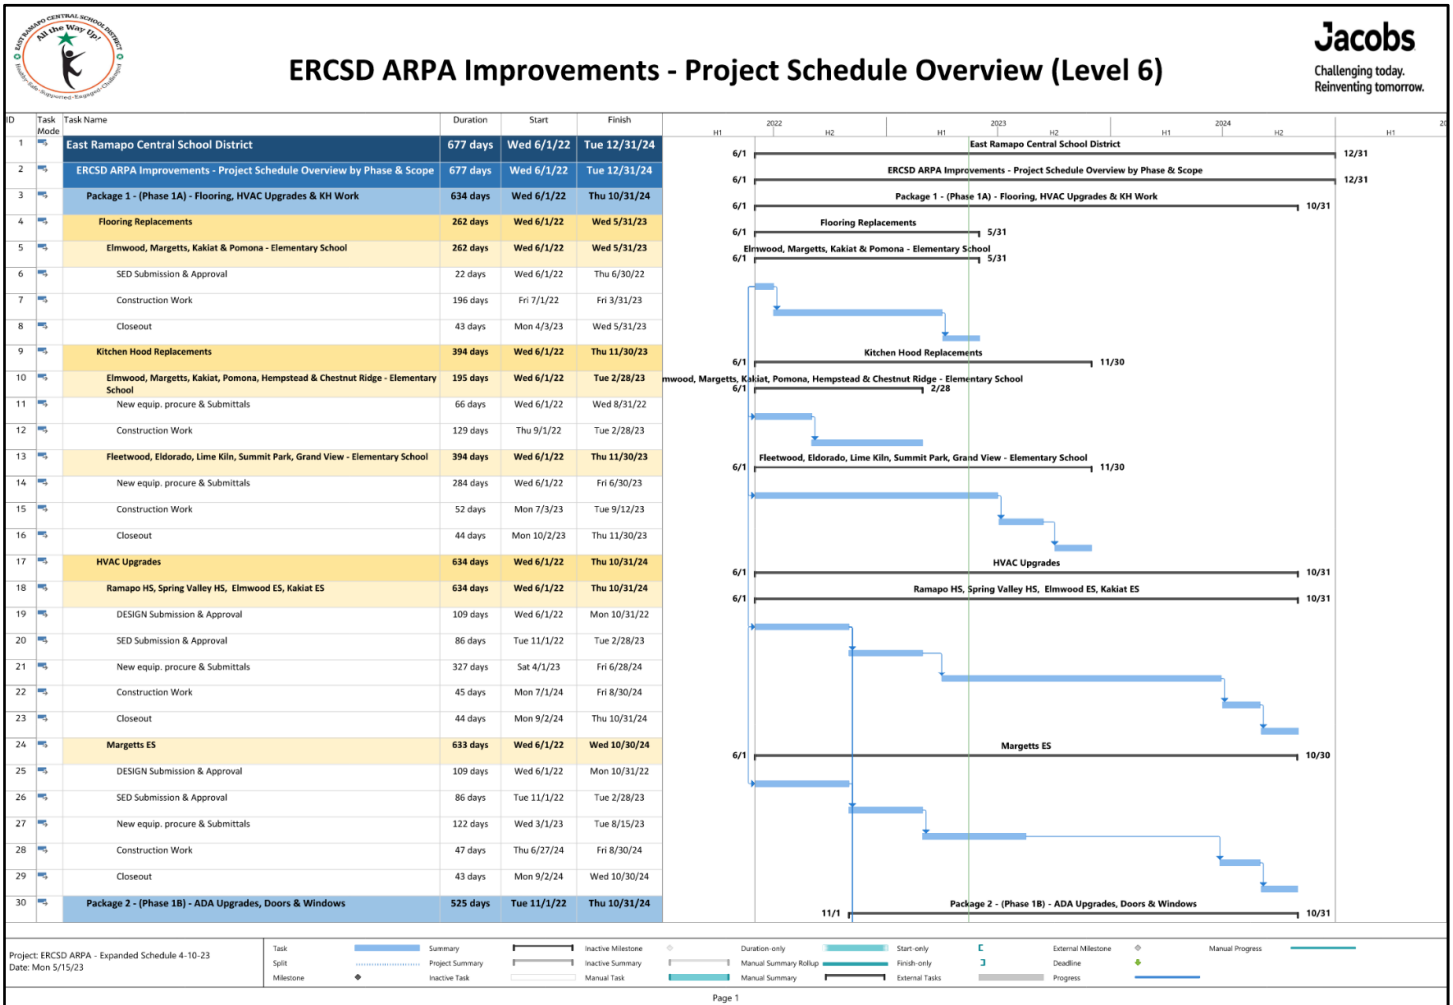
EAST RAMAPO CENTRAL SCHOOL DISTRICT
All the Way Up!

ERCSD ARPA Improvements - Project Schedule Overview (Level 6)

Jacobs
Challenging today.
Reinventing tomorrow.

| ID | Task Mode | Task Name | Duration | Start | Finish |
|---|---|---|---|---|---|
| 1 | | East Ramapo Central School District | 677 days | Wed 6/1/22 | Tue 12/31/24 |
| 2 | | ERCSD ARPA Improvements - Project Schedule Overview by Phase & Scope | 677 days | Wed 6/1/22 | Tue 12/31/24 |
| 3 | | Package 1 - (Phase 1A) - Flooring, HVAC Upgrades & KH Work | 634 days | Wed 6/1/22 | Thu 10/31/24 |
| 4 | | Flooring Replacements | 262 days | Wed 6/1/22 | Wed 5/31/23 |
| 5 | | Elmwood, Margetts, Kakiat & Pomona - Elementary School | 262 days | Wed 6/1/22 | Wed 5/31/23 |
| 6 | | SED Submission & Approval | 22 days | Wed 6/1/22 | Thu 6/30/22 |
| 7 | | Construction Work | 196 days | Fri 7/1/22 | Fri 3/31/23 |
| 8 | | Closeout | 43 days | Mon 4/3/23 | Wed 5/31/23 |
| 9 | | Kitchen Hood Replacements | 394 days | Wed 6/1/22 | Thu 11/30/23 |
| 10 | | Elmwood, Margetts, Kakiat, Pomona, Hempstead & Chestnut Ridge - Elementary School | 195 days | Wed 6/1/22 | Tue 2/28/23 |
| 11 | | New equip. procure & Submittals | 66 days | Wed 6/1/22 | Wed 8/31/22 |
| 12 | | Construction Work | 129 days | Thu 9/1/22 | Tue 2/28/23 |
| 13 | | Fleetwood, Eldorado, Lime Kiln, Summit Park, Grand View - Elementary School | 394 days | Wed 6/1/22 | Thu 11/30/23 |
| 14 | | New equip. procure & Submittals | 284 days | Wed 6/1/22 | Fri 6/30/23 |
| 15 | | Construction Work | 52 days | Mon 7/3/23 | Tue 9/12/23 |
| 16 | | Closeout | 44 days | Mon 10/2/23 | Thu 11/30/23 |
| 17 | | HVAC Upgrades | 634 days | Wed 6/1/22 | Thu 10/31/24 |
| 18 | | Ramapo HS, Spring Valley HS, Elmwood ES, Kakiat ES | 634 days | Wed 6/1/22 | Thu 10/31/24 |
| 19 | | DESIGN Submission & Approval | 109 days | Wed 6/1/22 | Mon 10/31/22 |
| 20 | | SED Submission & Approval | 86 days | Tue 11/1/22 | Tue 2/28/23 |
| 21 | | New equip. procure & Submittals | 327 days | Sat 4/1/23 | Fri 6/28/24 |
| 22 | | Construction Work | 45 days | Mon 7/1/24 | Fri 8/30/24 |
| 23 | | Closeout | 44 days | Mon 9/2/24 | Thu 10/31/24 |
| 24 | | Margetts ES | 633 days | Wed 6/1/22 | Wed 10/30/24 |
| 25 | | DESIGN Submission & Approval | 109 days | Wed 6/1/22 | Mon 10/31/22 |
| 26 | | SED Submission & Approval | 86 days | Tue 11/1/22 | Tue 2/28/23 |
| 27 | | New equip. procure & Submittals | 122 days | Wed 3/1/23 | Tue 8/15/23 |
| 28 | | Construction Work | 47 days | Thu 6/27/24 | Fri 8/30/24 |
| 29 | | Closeout | 43 days | Mon 9/2/24 | Wed 10/30/24 |
| 30 | | Package 2 - (Phase 1B) - ADA Upgrades, Doors & Windows | 525 days | Tue 11/1/22 | Thu 10/31/24 |

2022 H1 H2 2023 H1 H2 2024 H1 H2 H1

6/1 East Ramapo Central School District 12/31
6/1 ERCSD ARPA Improvements - Project Schedule Overview by Phase & Scope 12/31
6/1 Package 1 - (Phase 1A) - Flooring, HVAC Upgrades & KH Work 10/31
6/1 Flooring Replacements 5/31
6/1 Elmwood, Margetts, Kakiat & Pomona - Elementary School 5/31
6/1 Kitchen Hood Replacements 11/30
6/1 mwood, Margetts, Kakiat, Pomona, Hempstead & Chestnut Ridge - Elementary School 2/28
6/1 Fleetwood, Eldorado, Lime Kiln, Summit Park, Grand View - Elementary School 11/30
6/1 HVAC Upgrades 10/31
6/1 Ramapo HS, Spring Valley HS, Elmwood ES, Kakiat ES 10/31
6/1 Margetts ES 10/30
11/1 Package 2 - (Phase 1B) - ADA Upgrades, Doors & Windows 10/31

Project: ERCSD ARPA - Expanded Schedule 4-10-23
Date: Mon 5/15/23

Task | Split | Milestone | Summary | Project Summary | Inactive Task | Inactive Milestone | Inactive Summary | Manual Task | Duration-only | Manual Summary Rollup | Manual Summary | Start-only | Finish-only | External Tasks | External Milestone | Deadline | Progress | Manual Progress

Page 1